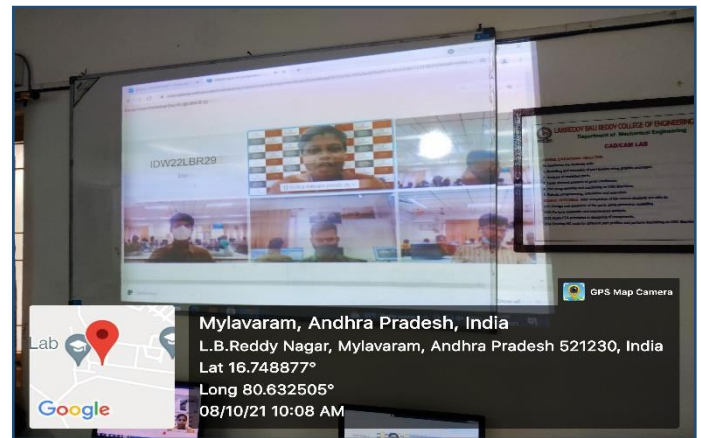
IDW22LBR29

LAKIREDDY BALI REDDY COLLEGE OF ENGINEERING
Department of Mechanical Engineering
CAD/CAM LAB

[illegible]

GPS Map Camera

Lab

Google

Mylavaram, Andhra Pradesh, India
L.B.Reddy Nagar, Mylavaram, Andhra Pradesh 521230, India
Lat 16.748877°
Long 80.632505°
08/10/21 10:08 AM